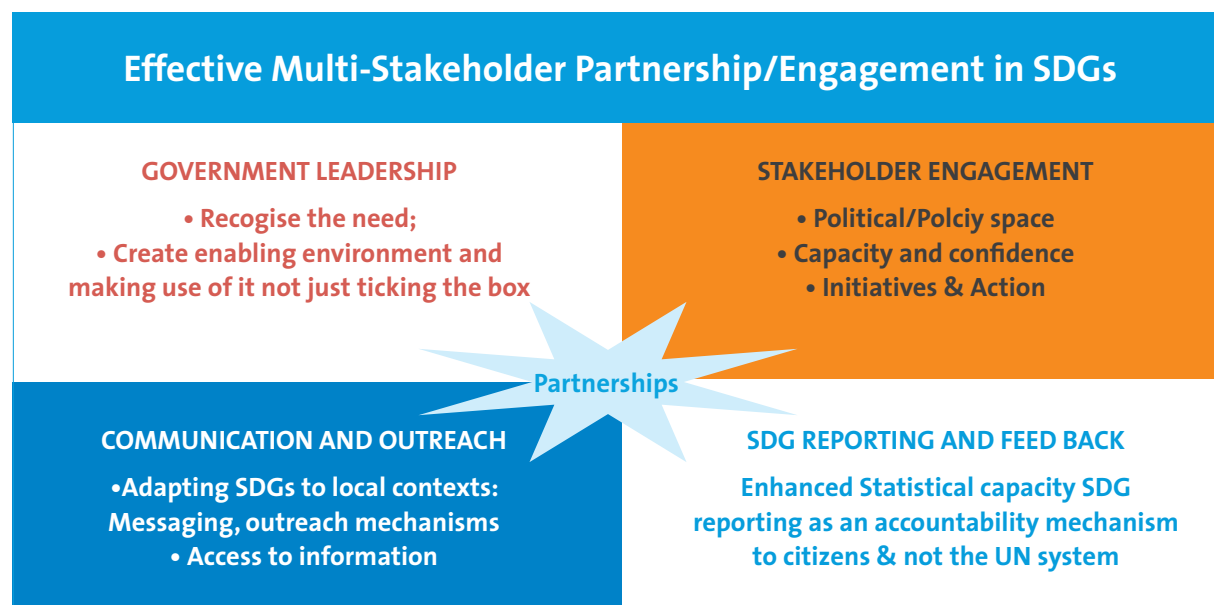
Effective Multi-Stakeholder Partnership/Engagement in SDGs

GOVERNMENT LEADERSHIP

• Recogise the need;
• Create enabling environment and making use of it not just ticking the box

STAKEHOLDER ENGAGEMENT

• Political/Polciy space
• Capacity and confidence
• Initiatives & Action

Partnerships

COMMUNICATION AND OUTREACH

•Adapting SDGs to local contexts: Messaging, outreach mechanisms
• Access to information

SDG REPORTING AND FEED BACK

Enhanced Statistical capacity SDG reporting as an accountability mechanism to citizens & not the UN system